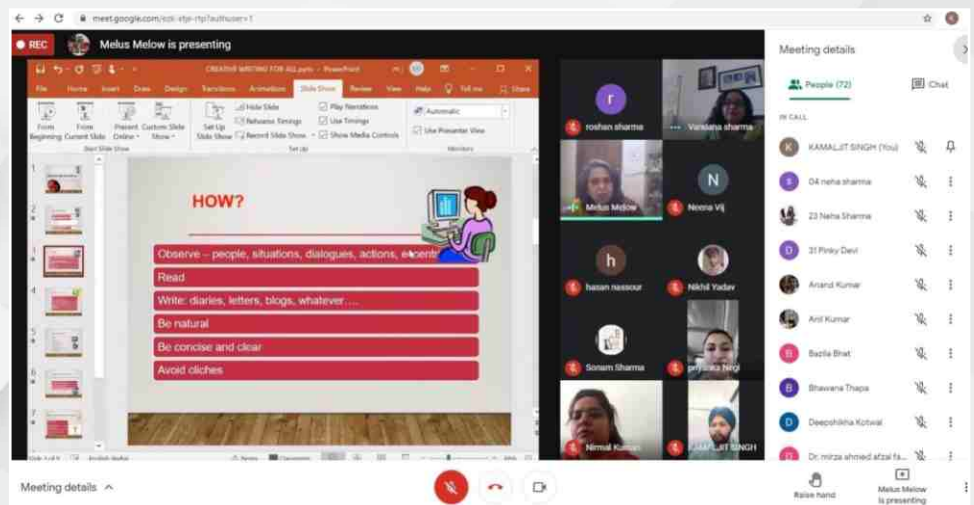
meet.google.com/cdi-etje-rtp?authuser=1

REC

Melus Melow is presenting

CREATIVE WRITING FOR ALL.pptx - PowerPoint

File Home Insert Draw Design Transitions Animations Slide Show Review View Help Tell me Share

From Beginning From Current Slide Present Online Custom Slide Show Set Up Slide Show Hide Slide Rehearse Timings Record Slide Show Play Narrations Use Timings Show Media Controls Automatic Use Presenter View

Start Slide Show Set Up Monitors

HOW?

Observe – people, situations, dialogues, actions, events

Read

Write: diaries, letters, blogs, whatever….

Be natural

Be concise and clear

Avoid cliches

roshan sharma

Vandana sharma

Melus Melow

Neena Vij

hasan nassour

Nikhil Yadav

Sonam Sharma

priyanka Negi

Nirmal Kumari

KAMALJIT SINGH

Meeting details

People (72)

Chat

IN CALL

KAMALJIT SINGH (You)

04 neha sharma

23 Neha Sharma

31 Pinky Devi

Anand Kumar

Anil Kumar

Bazila Bhat

Bhawana Thapa

Deepshikha Kotwal

Dr. mirza ahmed afzal fa...

Meeting details

Raise hand

Melus Melow is presenting